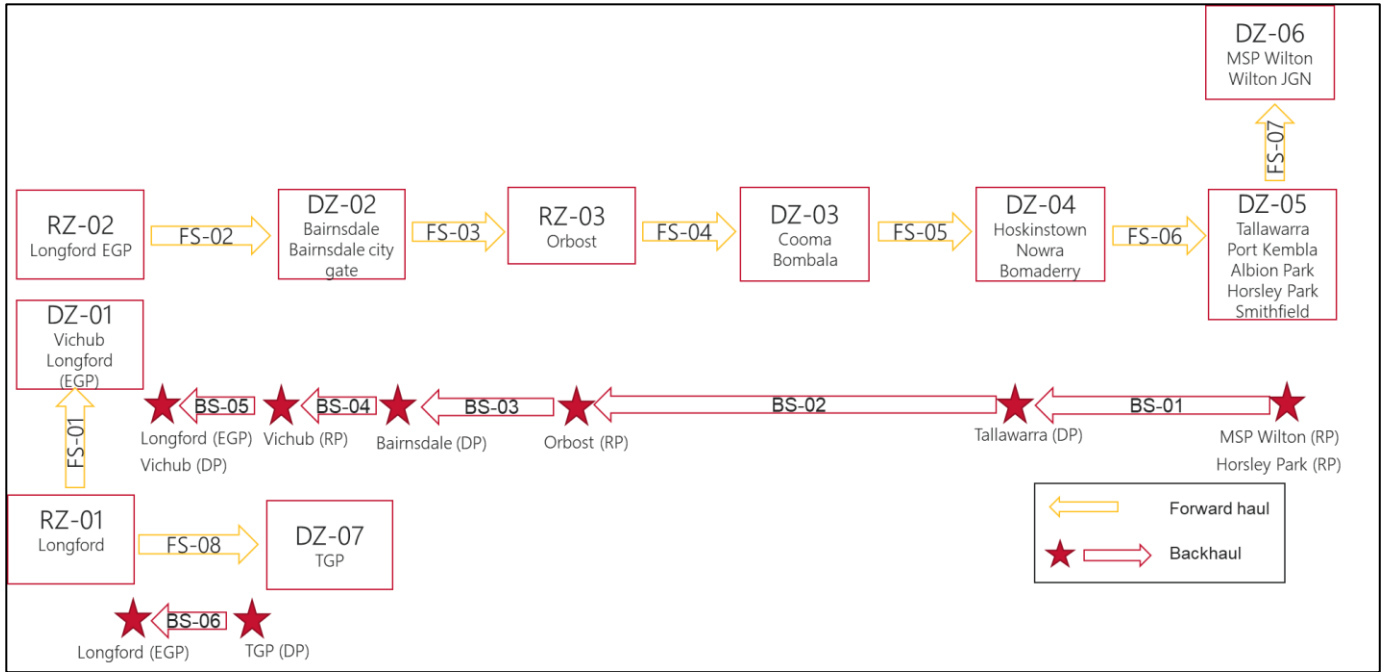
DZ-06
MSP Wilton
Wilton JGN

FS-07

RZ-02
Longford EGP

FS-02

DZ-02
Bairnsdale
Bairnsdale city gate

FS-03

RZ-03
Orbost

FS-04

DZ-03
Cooma
Bombala

FS-05

DZ-04
Hoskinstown
Nowra
Bomaderry

FS-06

DZ-05
Tallawarra
Port Kembla
Albion Park
Horsley Park
Smithfield

DZ-01
Vichub
Longford
(EGP)

BS-05
BS-04
BS-03
BS-02
BS-01

Longford (EGP)
Vichub (DP)
Vichub (RP)
Bairnsdale (DP)
Orbost (RP)
Tallawarra (DP)
MSP Wilton (RP)
Horsley Park (RP)

FS-01

RZ-01
Longford

FS-08

DZ-07
TGP

Forward haul
Backhaul

BS-06
Longford (EGP)
TGP (DP)